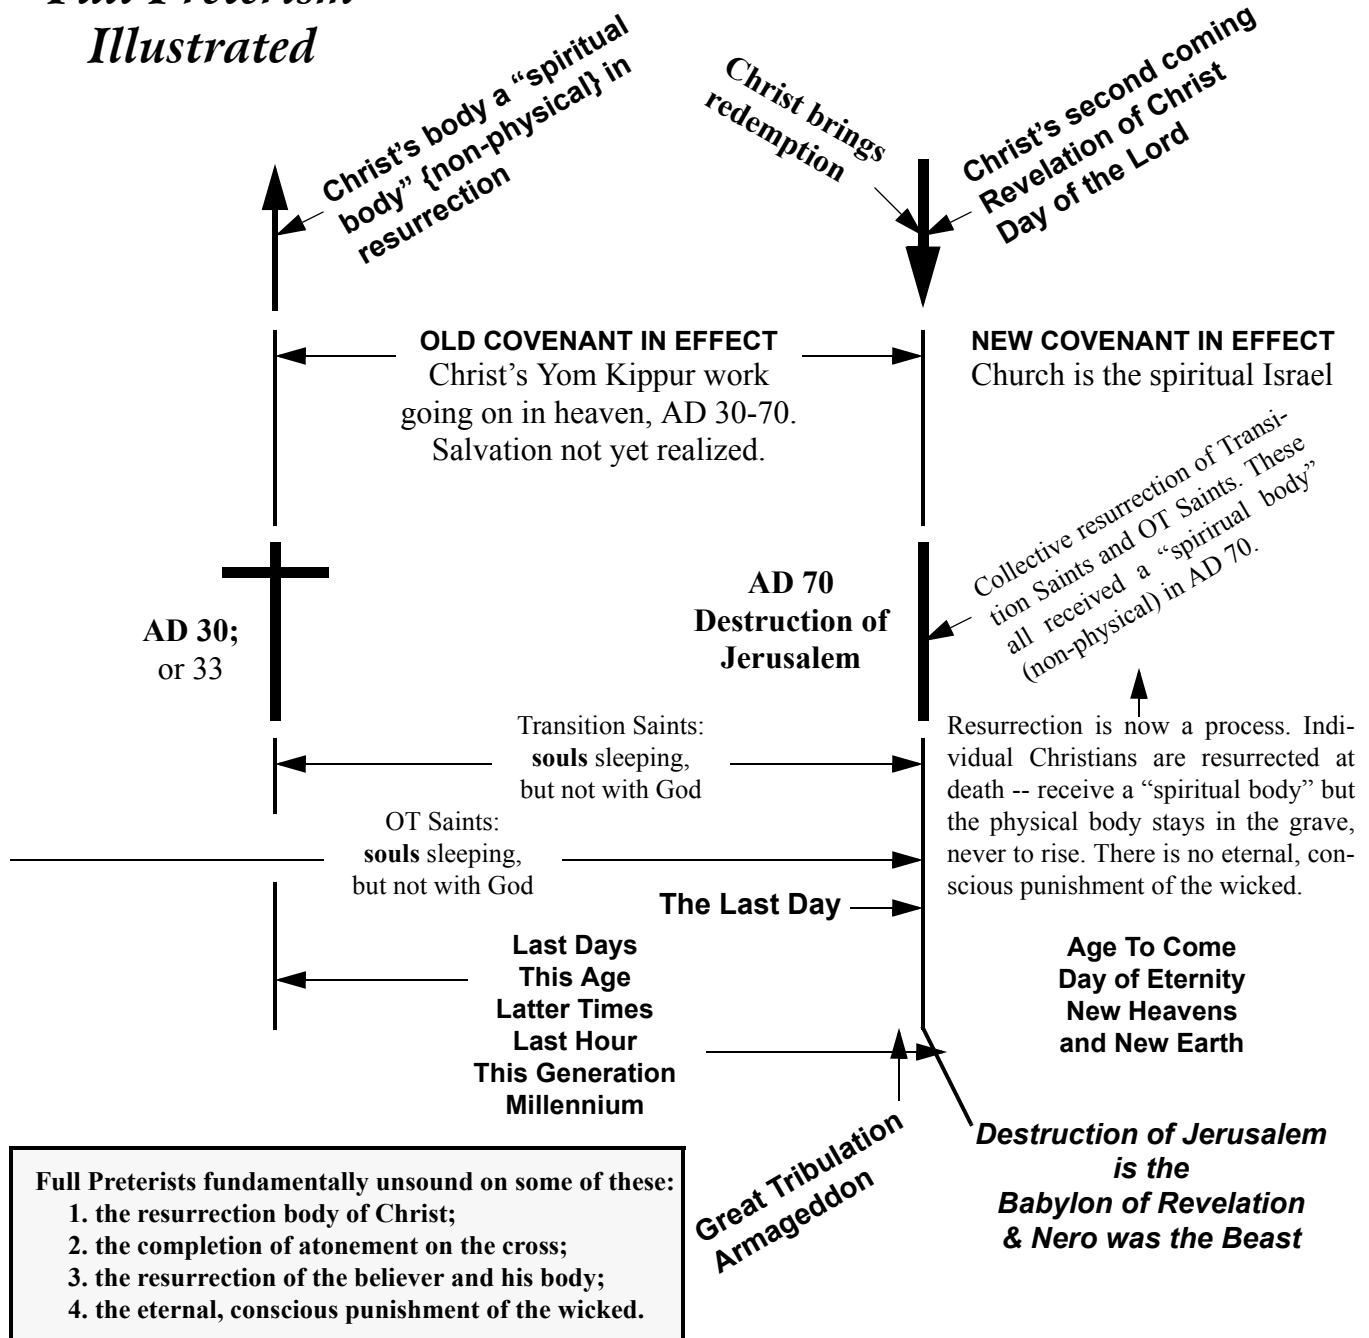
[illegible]
Illustrated

Christ's body a "spiritual body" {non-physical} in resurrection

Christ brings redemption

Christ's second coming
Revelation of Christ
Day of the Lord

OLD COVENANT IN EFFECT
Christ's Yom Kippur work going on in heaven, AD 30-70. Salvation not yet realized.

NEW COVENANT IN EFFECT
Church is the spiritual Israel

Collective resurrection of Transition Saints and OT Saints. These all received a "spirirual body" (non-physical) in AD 70.

AD 30;
or 33

AD 70
Destruction of Jerusalem

Transition Saints:
**souls** sleeping, but not with God

OT Saints:
**souls** sleeping, but not with God

Resurrection is now a process. Individual Christians are resurrected at death -- receive a "spiritual body" but the physical body stays in the grave, never to rise. There is no eternal, conscious punishment of the wicked.

The Last Day

Last Days
This Age
Latter Times
Last Hour
This Generation
Millennium

Age To Come
Day of Eternity
New Heavens
and New Earth

Great Tribulation
Armageddon

Destruction of Jerusalem
is the
Babylon of Revelation
& Nero was the Beast

Full Preterists fundamentally unsound on some of these:
1. the resurrection body of Christ;
2. the completion of atonement on the cross;
3. the resurrection of the believer and his body;
4. the eternal, conscious punishment of the wicked.